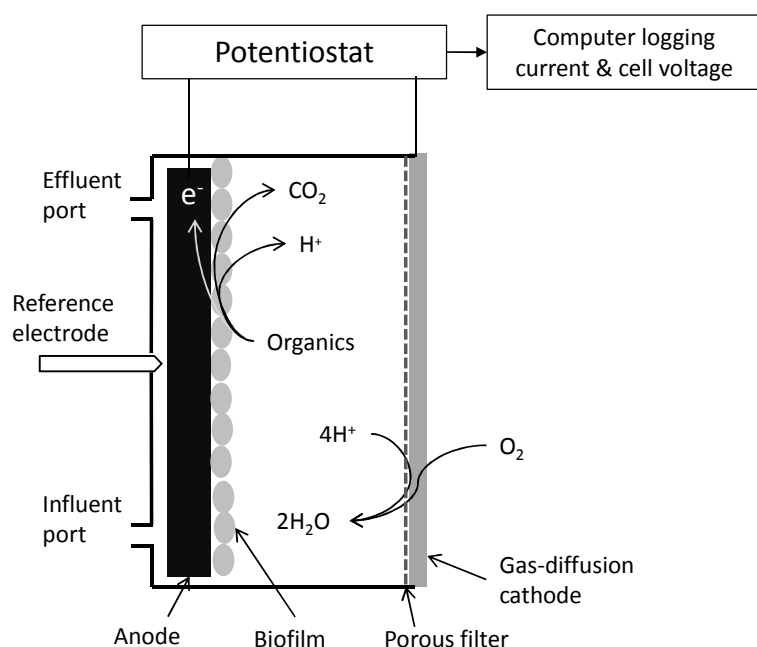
Potentiostat

Computer logging current & cell voltage

Effluent port

$e^-$

$CO_2$

$H^+$

Reference electrode

Organics

$4H^+$

$O_2$

Influent port

$2H_2O$

Gas-diffusion cathode

Anode

Biofilm

Porous filter